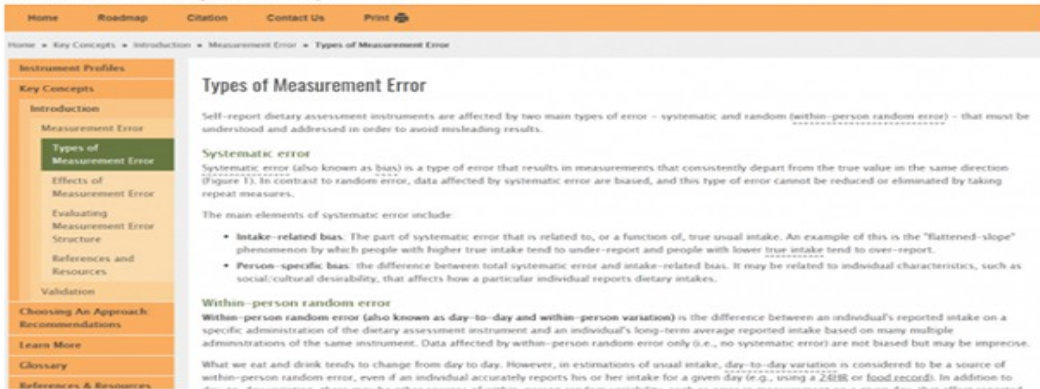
Home Roadmap Citation Contact Us Print

Home » Key Concepts » Introduction » Measurement Error » Types of Measurement Error

Instrument Profiles
Key Concepts
Introduction
Measurement Error
Types of Measurement Error
Effects of Measurement Error
Evaluating Measurement Error Structure
References and Resources
Validation
Choosing An Approach: Recommendations
Learn More
Glossary
References & Resources

Types of Measurement Error

Self-report dietary assessment instruments are affected by two main types of error – systematic and random (within-person random error) – that must be understood and addressed in order to avoid misleading results.

Systematic error

Systematic error (also known as bias) is a type of error that results in measurements that consistently depart from the true value in the same direction (Figure 1). In contrast to random error, data affected by systematic error are biased, and this type of error cannot be reduced or eliminated by taking repeat measures.

The main elements of systematic error include:

• Intake-related bias: The part of systematic error that is related to, or a function of, true usual intake. An example of this is the "flattened-slope" phenomenon by which people with higher true intake tend to under-report and people with lower true intake tend to over-report.
• Person-specific bias: the difference between total systematic error and intake-related bias. It may be related to individual characteristics, such as social/cultural desirability, that affects how a particular individual reports dietary intakes.

Within-person random error

Within-person random error (also known as day-to-day and within-person variation) is the difference between an individual's reported intake on a specific administration of the dietary assessment instrument and an individual's long-term average reported intake based on many multiple administrations of the same instrument. Data affected by within-person random error only (i.e., no systematic error) are not biased but may be imprecise.

What we eat and drink tends to change from day to day. However, in estimations of usual intake, day-to-day variation is considered to be a source of within-person random error, even if an individual accurately reports his or her intake for a given day (e.g., using a 24HR or food record). In addition to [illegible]